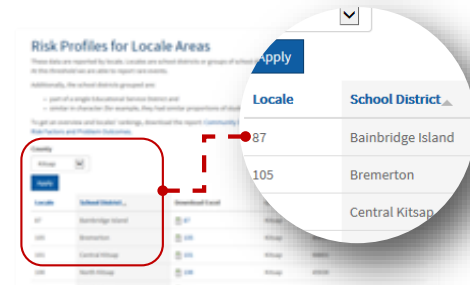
Risk Profiles for Locale Areas

These data are reported by locale. Locales are school districts or groups of school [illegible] At the threshold we are able to report rare events.

Additionally, the school districts grouped are:

part of a single Educational Service District and
similar in character (for example, they had similar proportions of stude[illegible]

To get an overview and locales' rankings, download the report: Community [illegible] Risk Factors and Problem Outcomes.

County

Kitsap

Apply

| Locale | School District | Download Excel | | |
|---|---|---|---|---|
| 87 | Bainbridge Island | 87 | Kitsap | |
| 105 | Bremerton | 105 | Kitsap | |
| 105 | Central Kitsap | 105 | Kitsap | |
| 106 | North Kitsap | 106 | Kitsap | |

Apply

| Locale | School District |
|---|---|
| 87 | Bainbridge Island |
| 105 | Bremerton |
| | Central Kitsap |